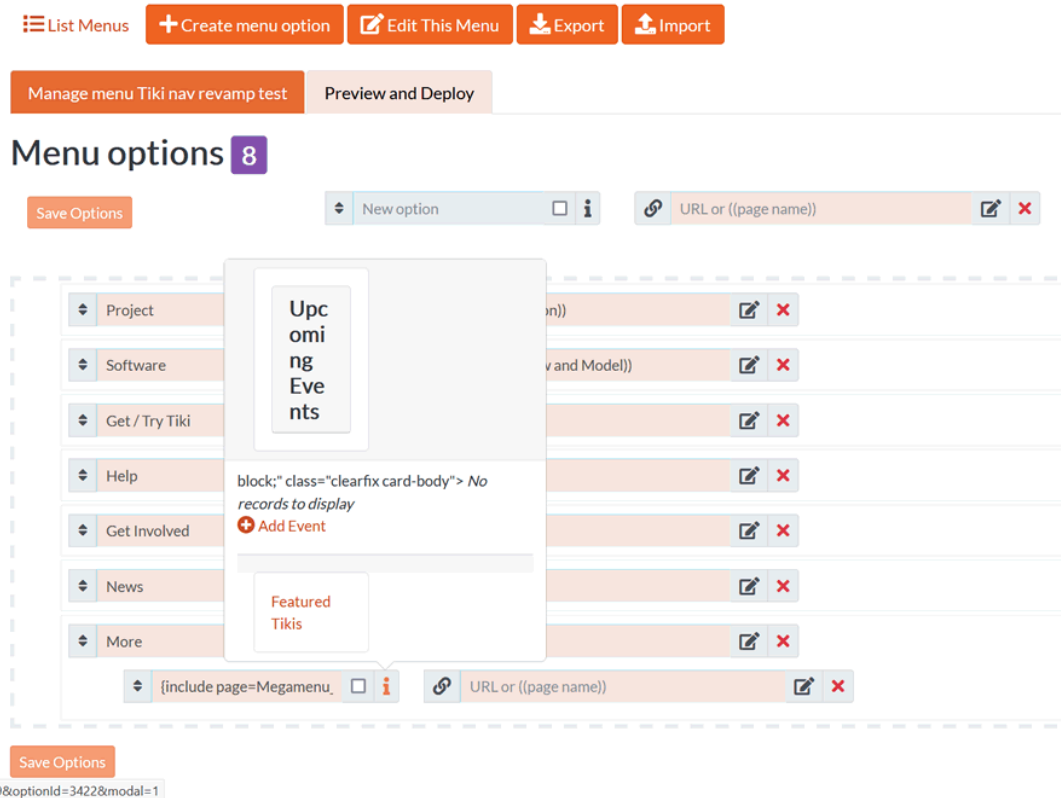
List Menus | Create menu option | Edit This Menu | Export | Import

Manage menu Tiki nav revamp test | Preview and Deploy

Menu options 8

Save Options

New option

URL or ((page name))

Project

Software

Get / Try Tiki

Help

Get Involved

News

More

on))

v and Model))

Upcoming Events

block;" class="clearfix card-body"> *No records to display*

Add Event

Featured Tikis

{include page=Megamenu_

URL or ((page name))

Save Options

0&optionId=3422&modal=1